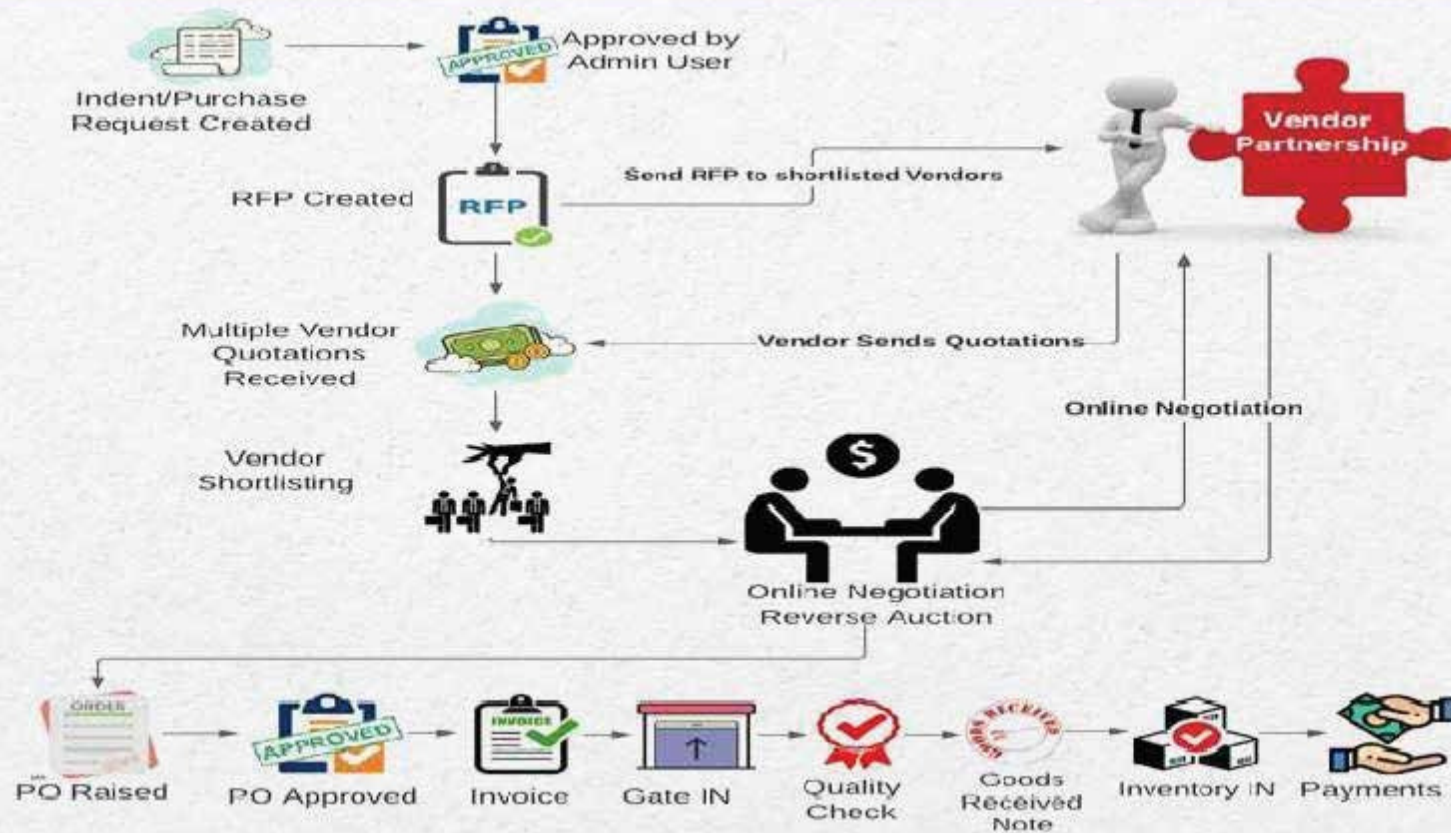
Indent/Purchase Request Created

APPROVED

Approved by Admin User

Vendor Partnership

RFP Created

RFP

Send RFP to shortlisted Vendors

Multiple Vendor Quotations Received

Vendor Sends Quotations

Online Negotiation

Vendor Shortlisting

$

Online Negotiation Reverse Auction

ORDER

PO Raised

APPROVED

PO Approved

INVOICE

Invoice

Gate IN

Quality Check

RECEIVED

Goods Received Note

Inventory IN

Payments